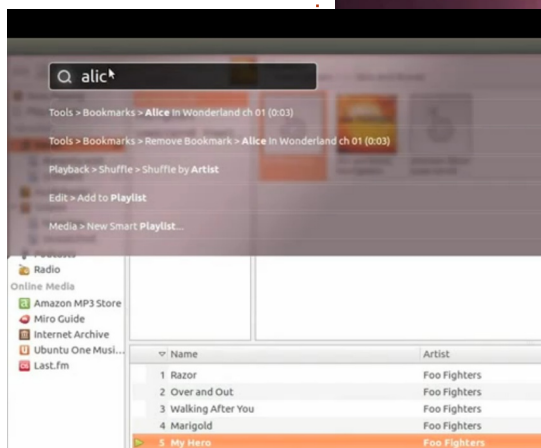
alic

Tools > Bookmarks > Alice In Wonderland ch 01 (0:03)

Tools > Bookmarks > Remove Bookmark > Alice In Wonderland ch 01 (0:03)

Playback > Shuffle > Shuffle by Artist

Edit > Add to Playlist

Media > New Smart Playlist...

Radio
Online Media
Amazon MP3 Store
Miro Guide
Internet Archive
Ubuntu One Musi...
Last.fm

| Name | Artist |
|---|---|
| 1 Razor | Foo Fighters |
| 2 Over and Out | Foo Fighters |
| 3 Walking After You | Foo Fighters |
| 4 Marigold | Foo Fighters |
| 5 My Hero | Foo Fighters |